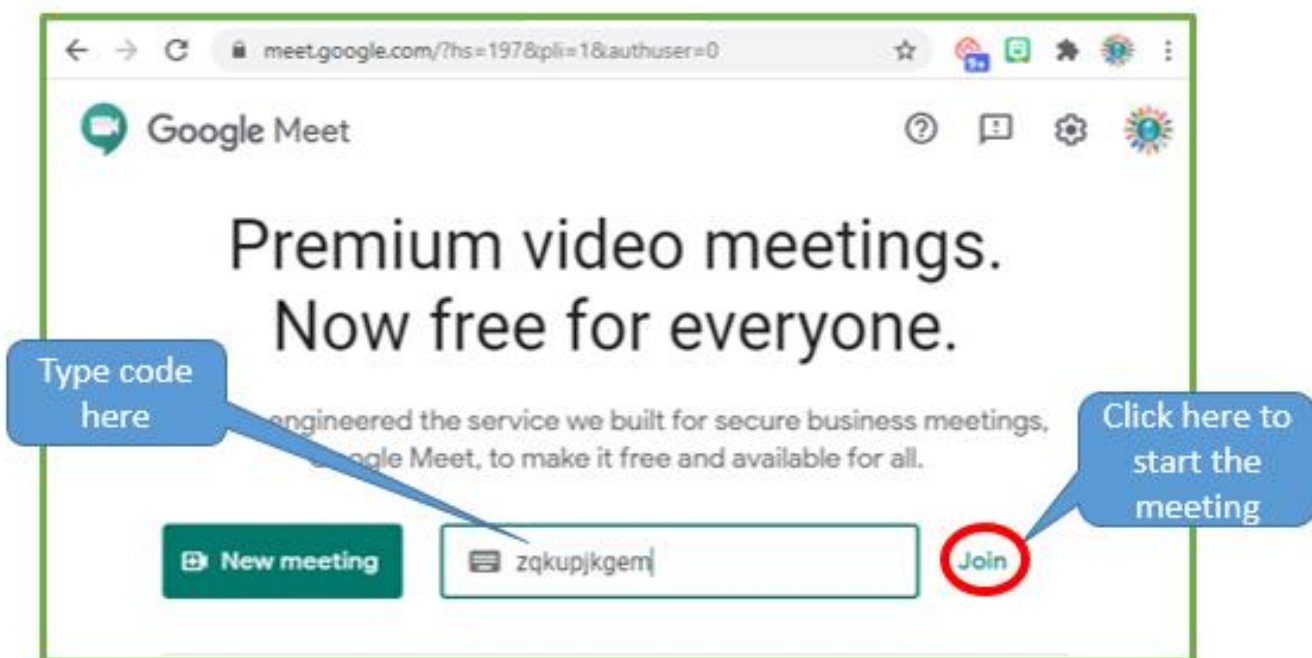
meet.google.com/?hs=197&pli=1&authuser=0

Google Meet

Premium video meetings. Now free for everyone.

Type code here

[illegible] engineered the service we built for secure business meetings, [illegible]gle Meet, to make it free and available for all.

Click here to start the meeting

New meeting

zqkupjkgem

Join